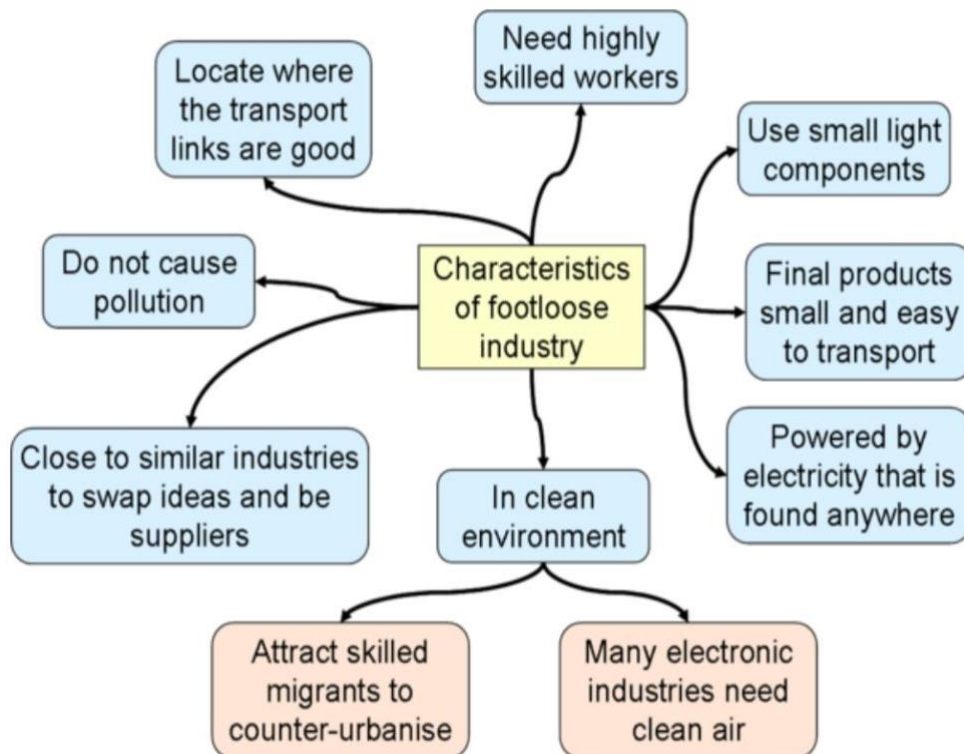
Characteristics of footloose industry

Need highly skilled workers

Locate where the transport links are good

Use small light components

Do not cause pollution

Final products small and easy to transport

Powered by electricity that is found anywhere

Close to similar industries to swap ideas and be suppliers

In clean environment

Attract skilled migrants to counter-urbanise

Many electronic industries need clean air